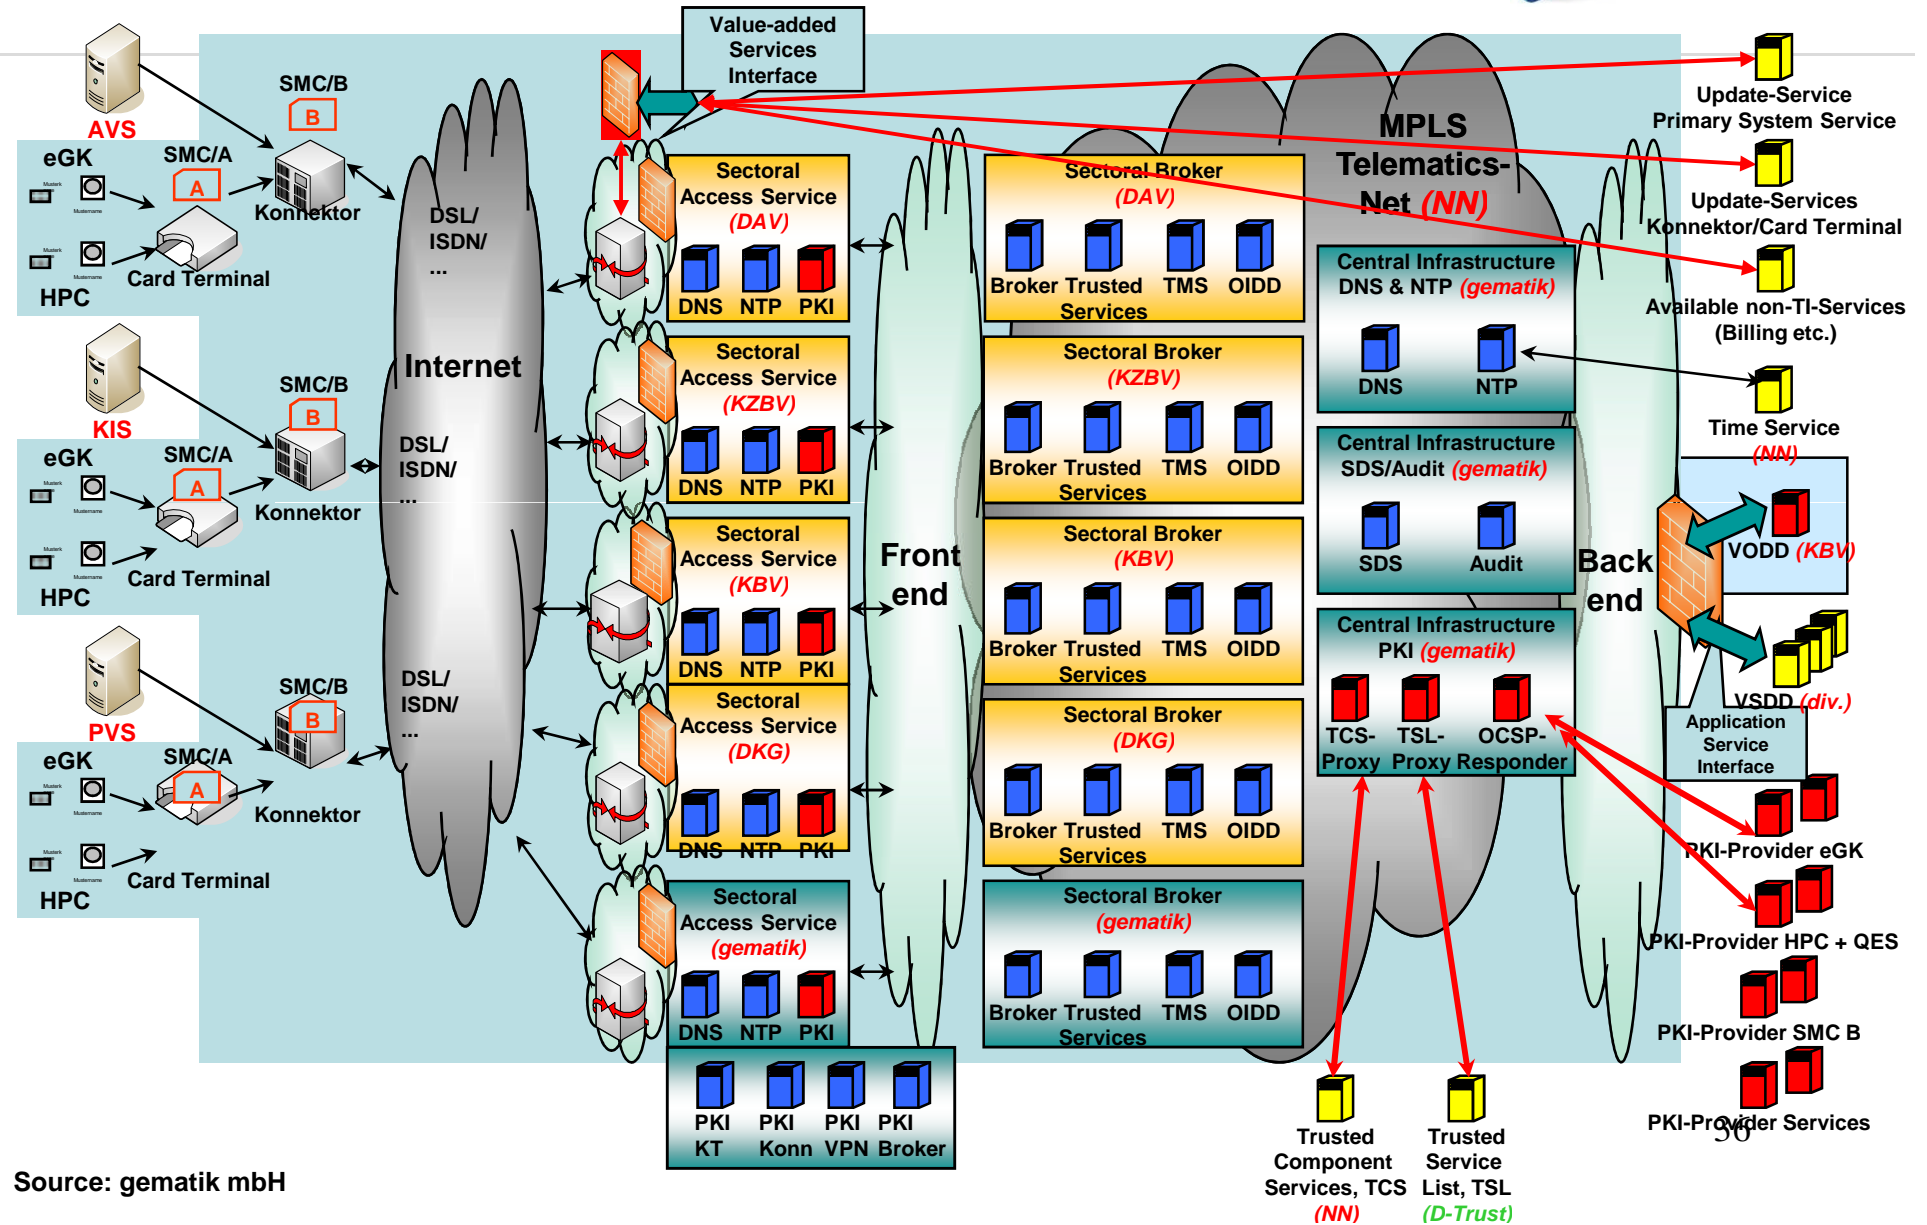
Value-added Services Interface

AVS
SMC/B
B
eGK
SMC/A
A
Konnektor
Card Terminal
HPC

KIS
SMC/B
B
eGK
SMC/A
A
Konnektor
Card Terminal
HPC

PVS
SMC/B
B
eGK
SMC/A
A
Konnektor
Card Terminal
HPC

DSL/ ISDN/ ...
Internet
DSL/ ISDN/ ...
DSL/ ISDN/ ...

Sectoral Access Service (DAV)
DNS NTP PKI

Sectoral Access Service (KZBV)
DNS NTP PKI

Sectoral Access Service (KBV)
DNS NTP PKI

Sectoral Access Service (DKG)
DNS NTP PKI

Sectoral Access Service (gematik)
DNS NTP PKI

PKI KT | PKI Konn | PKI VPN | PKI Broker

Front end

Sectoral Broker (DAV)
Broker Trusted Services TMS OIDD

Sectoral Broker (KZBV)
Broker Trusted Services TMS OIDD

Sectoral Broker (KBV)
Broker Trusted Services TMS OIDD

Sectoral Broker (DKG)
Broker Trusted Services TMS OIDD

Sectoral Broker (gematik)
Broker Trusted Services TMS OIDD

MPLS Telematics-Net (NN)

Central Infrastructure DNS & NTP (gematik)
DNS NTP

Central Infrastructure SDS/Audit (gematik)
SDS Audit

Central Infrastructure PKI (gematik)
TCS-Proxy TSL-Proxy OCSP-Responder

Back end

Update-Service Primary System Service
Update-Services Konnektor/Card Terminal
Available non-TI-Services (Billing etc.)
Time Service (NN)
VODD (KBV)
VSDD (div.)
Application Service Interface
PKI-Provider eGK
PKI-Provider HPC + QES
PKI-Provider SMC B
PKI-Provider Services

Trusted Component Services, TCS (NN)
Trusted Service List, TSL (D-Trust)

36

Source: gematik mbH